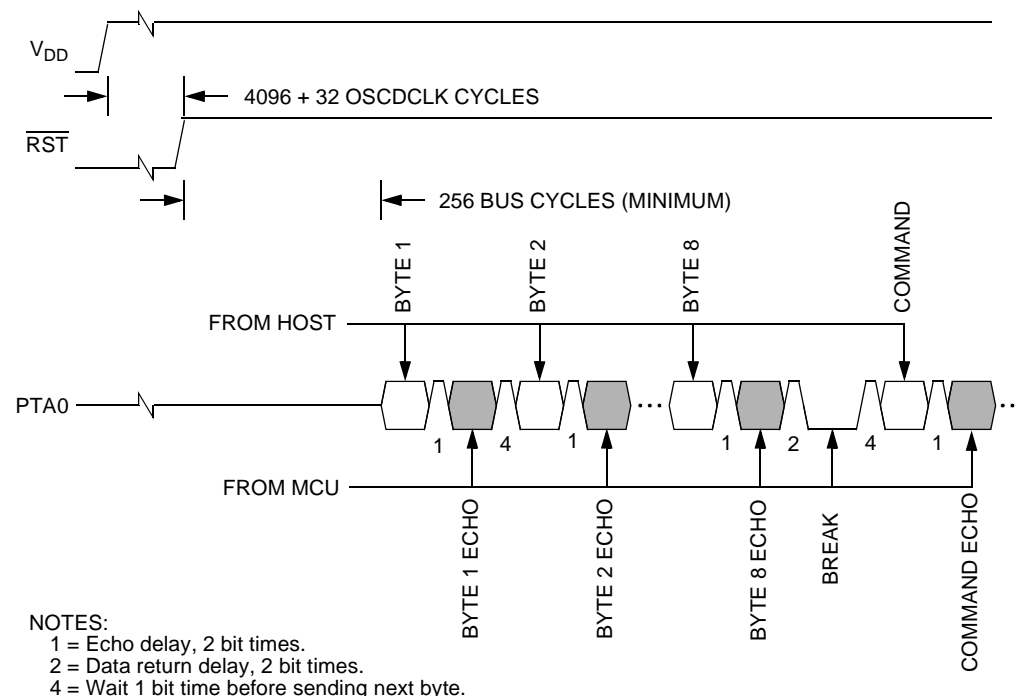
$V_{DD}$

4096 + 32 OSCDCLK CYCLES

$\overline{RST}$

256 BUS CYCLES (MINIMUM)

BYTE 1

BYTE 2

BYTE 8

COMMAND

FROM HOST

PTA0

1 4 1 1 2 4 1

FROM MCU

BYTE 1 ECHO

BYTE 2 ECHO

BYTE 8 ECHO

BREAK

COMMAND ECHO

NOTES:
1 = Echo delay, 2 bit times.
2 = Data return delay, 2 bit times.
4 = Wait 1 bit time before sending next byte.